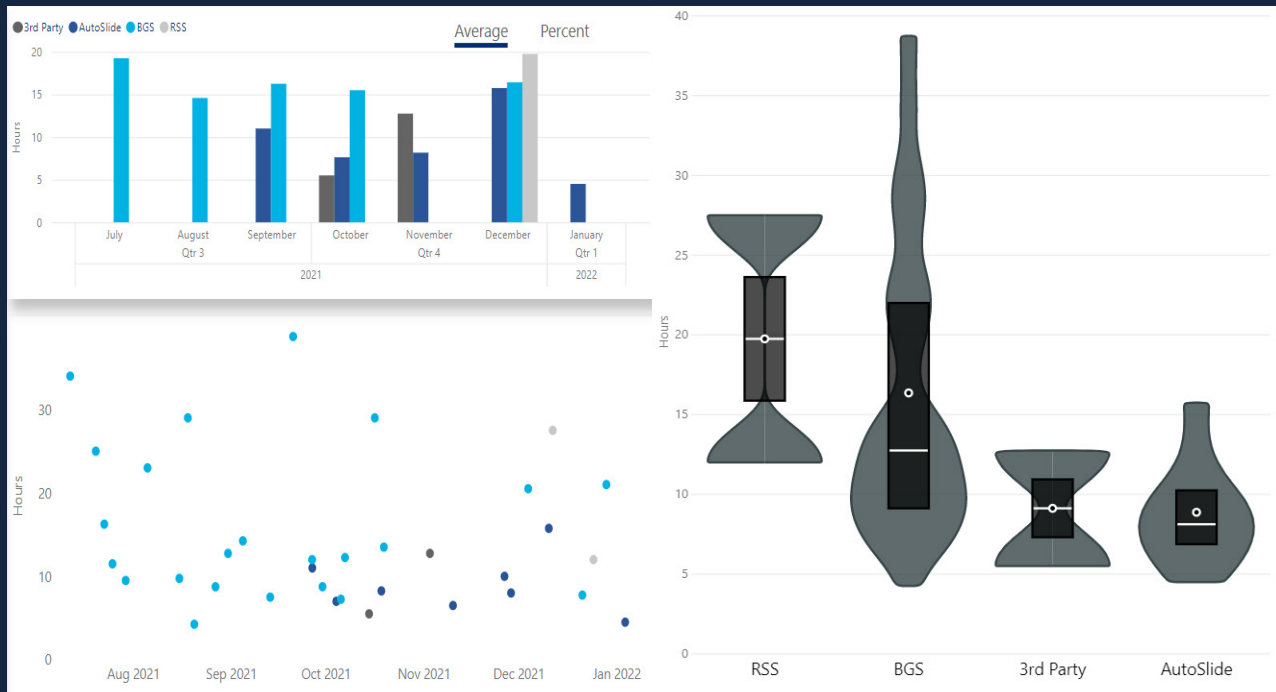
3rd Party AutoSlide BGS RSS

Average Percent

20
15
10
5
0
Hours

July
August
Qtr 3
September
October
November
Qtr 4
December
January
Qtr 1
2021
2022

30
20
10
0
Hours

Aug 2021
Sep 2021
Oct 2021
Nov 2021
Dec 2021
Jan 2022

40
35
30
25
20
15
10
5
0
Hours

RSS
BGS
3rd Party
AutoSlide